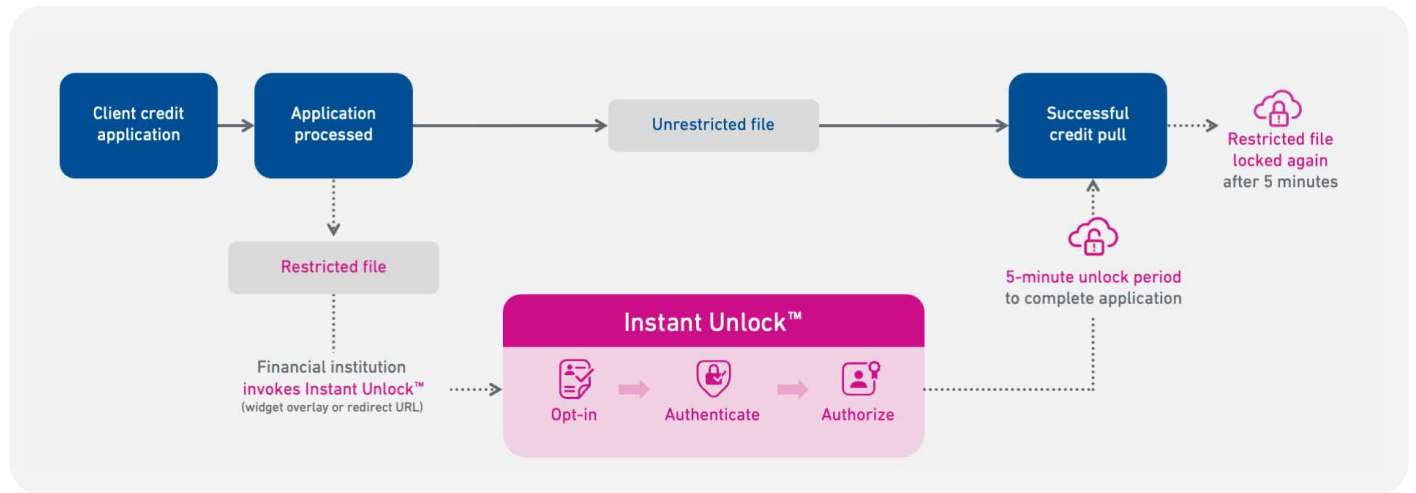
Client credit application

Application processed

Unrestricted file

Successful credit pull

Restricted file locked again after 5 minutes

Restricted file

5-minute unlock period to complete application

Financial institution invokes Instant Unlock™ (widget overlay or redirect URL)

Instant Unlock™

Opt-in

Authenticate

Authorize